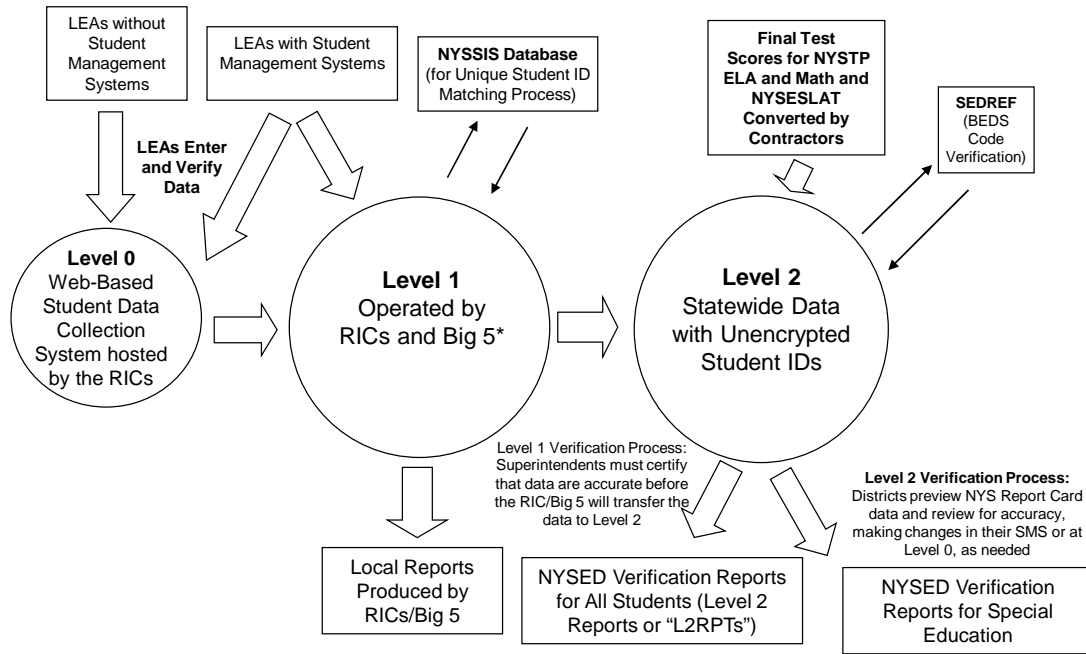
LEAs without Student Management Systems

LEAs with Student Management Systems

**NYSSIS Database** (for Unique Student ID Matching Process)

**Final Test Scores for NYSTP ELA and Math and NYSESLAT Converted by Contractors**

**SEDREF** (BEDS Code Verification)

**LEAs Enter and Verify Data**

**Level 0** Web-Based Student Data Collection System hosted by the RICs

**Level 1** Operated by RICs and Big 5*

**Level 2** Statewide Data with Unencrypted Student IDs

Level 1 Verification Process: Superintendents must certify that data are accurate before the RIC/Big 5 will transfer the data to Level 2

**Level 2 Verification Process:** Districts preview NYS Report Card data and review for accuracy, making changes in their SMS or at Level 0, as needed

Local Reports Produced by RICs/Big 5

NYSED Verification Reports for All Students (Level 2 Reports or "L2RPTs")

NYSED Verification Reports for Special Education